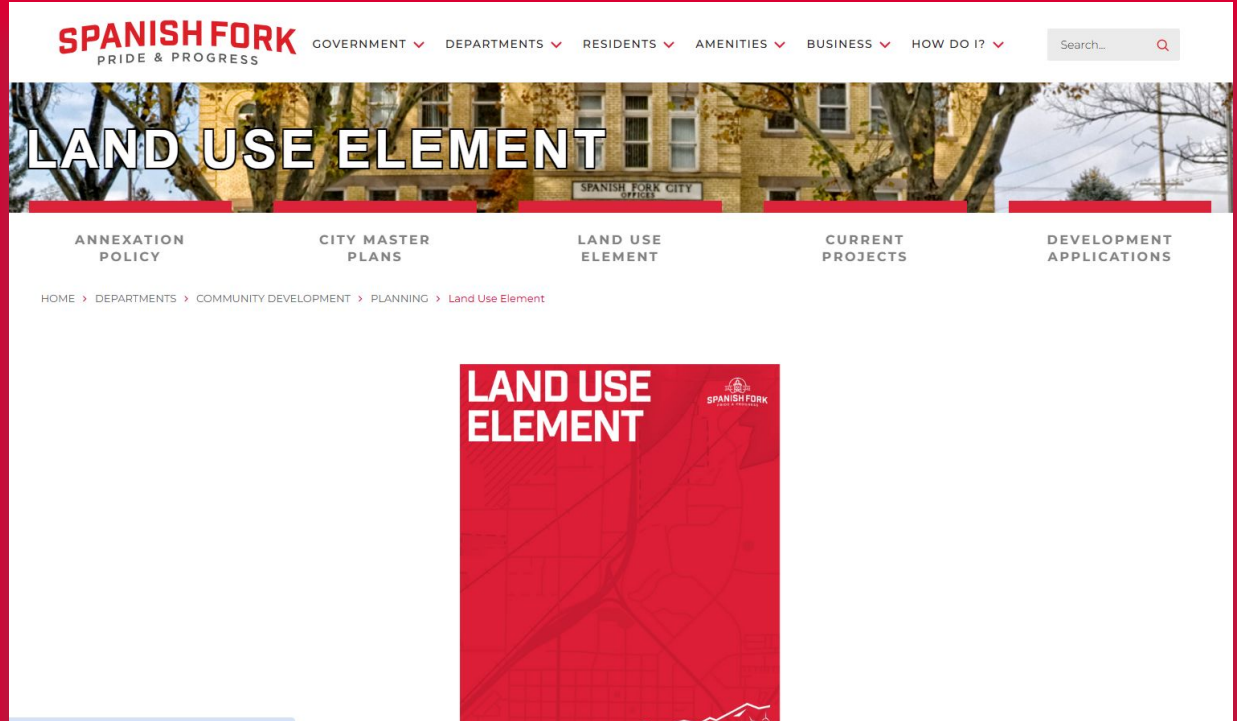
SPANISH FORK
PRIDE & PROGRESS

GOVERNMENT DEPARTMENTS RESIDENTS AMENITIES BUSINESS HOW DO I?

Search...

LAND USE ELEMENT

SPANISH FORK CITY OFFICES

ANNEXATION POLICY

CITY MASTER PLANS

LAND USE ELEMENT

CURRENT PROJECTS

DEVELOPMENT APPLICATIONS

HOME > DEPARTMENTS > COMMUNITY DEVELOPMENT > PLANNING > Land Use Element

LAND USE ELEMENT

SPANISH FORK
PRIDE & PROGRESS